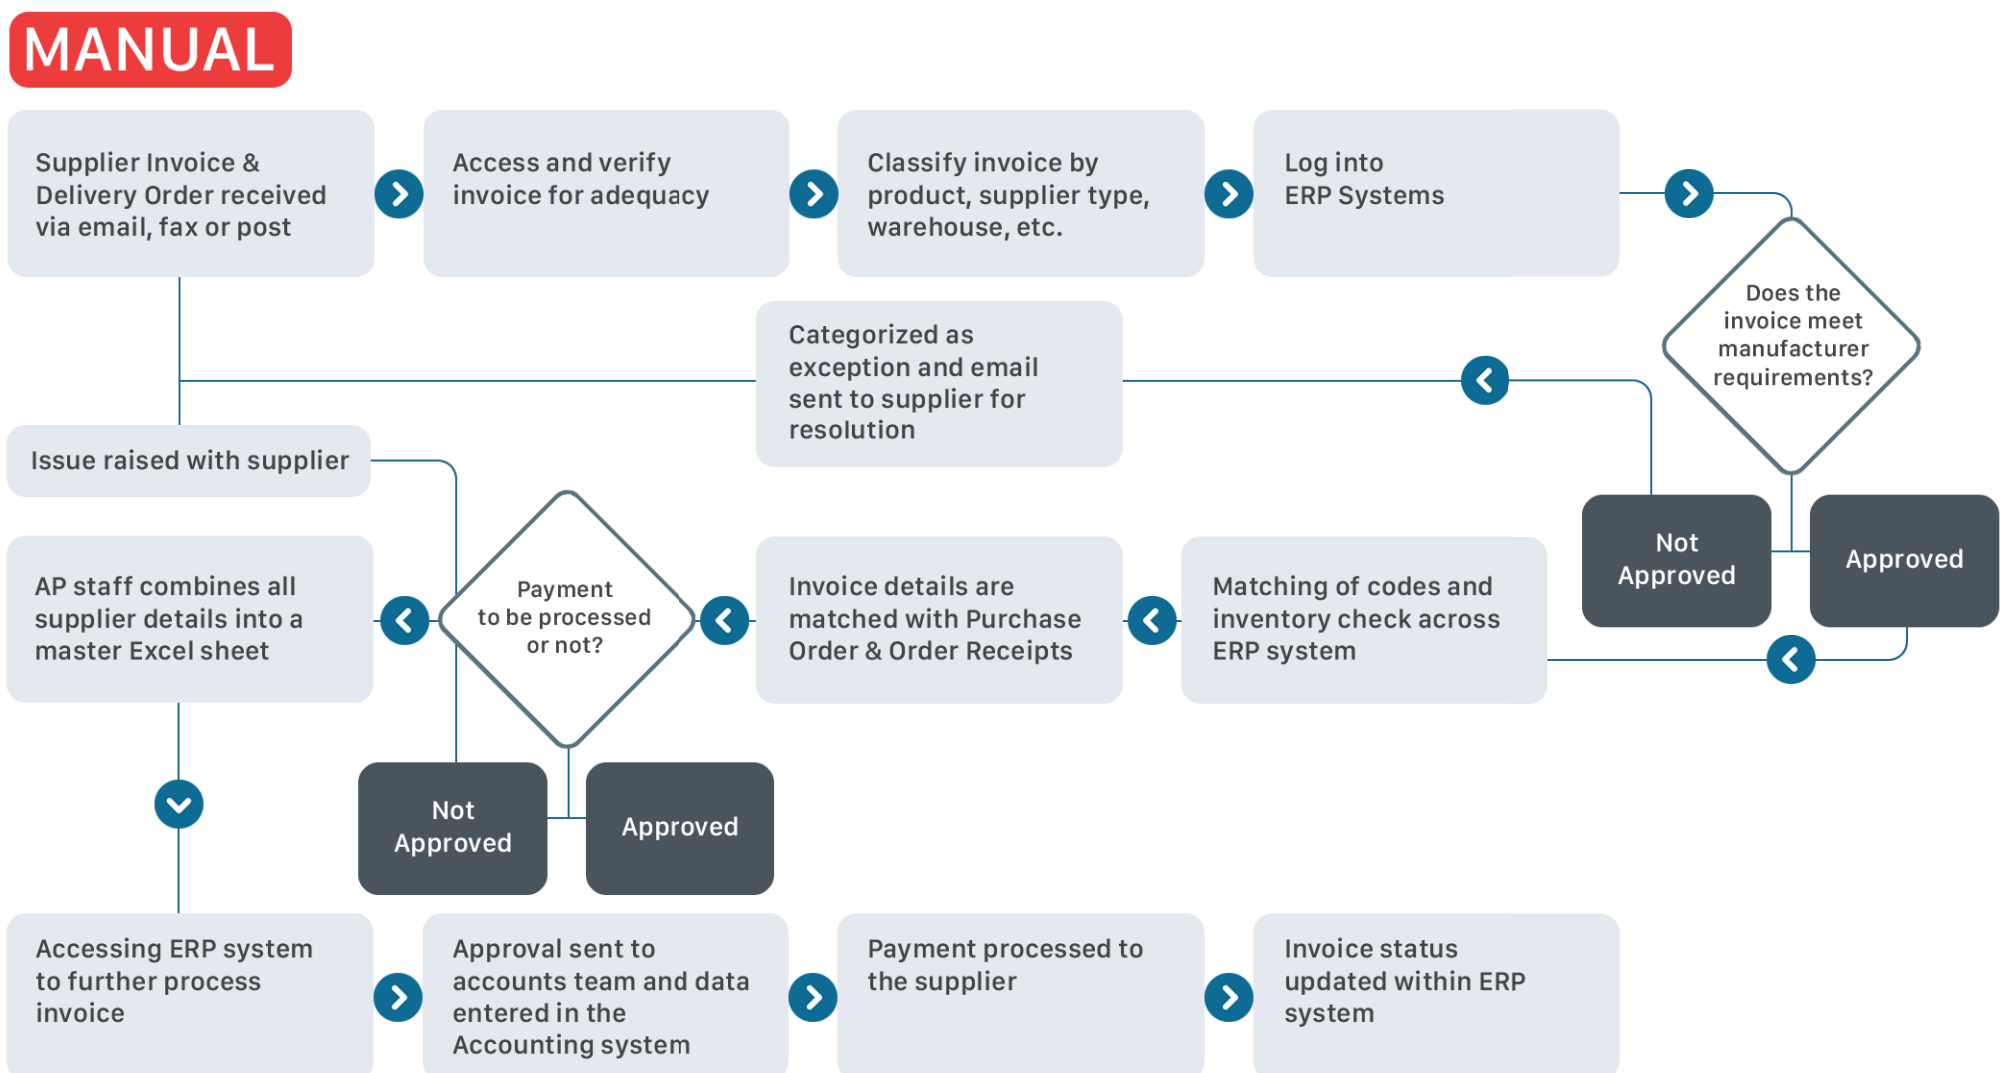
MANUAL

Supplier Invoice & Delivery Order received via email, fax or post

Access and verify invoice for adequacy

Classify invoice by product, supplier type, warehouse, etc.

Log into ERP Systems

Does the invoice meet manufacturer requirements?

Categorized as exception and email sent to supplier for resolution

Issue raised with supplier

Not Approved

Approved

AP staff combines all supplier details into a master Excel sheet

Payment to be processed or not?

Invoice details are matched with Purchase Order & Order Receipts

Matching of codes and inventory check across ERP system

Not Approved

Approved

Accessing ERP system to further process invoice

Approval sent to accounts team and data entered in the Accounting system

Payment processed to the supplier

Invoice status updated within ERP system